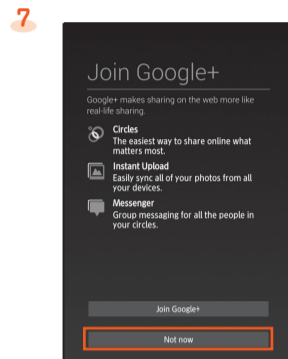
7

Join Google+

Google+ makes sharing on the web more like real-life sharing.

Circles
The easiest way to share online what matters most.

Instant Upload
Easily sync all of your photos from all your devices.

Messenger
Group messaging for all the people in your circles.

Join Google+

Not now